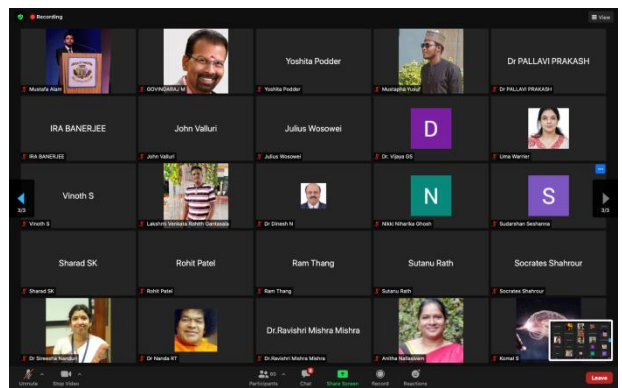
Recording

View

Mustafa Alam

GOVINDARAJ M

Yoshita Podder

Yoshita Podder

Mustapha Yusuf

Dr PALLAVI PRAKASH

Dr PALLAVI PRAKASH

IRA BANERJEE

IRA BANERJEE

John Valluri

John Valluri

Julius Wosowei

Julius Wosowei

D

Dr. Vijaya GS

Uma Warrier

2/3

Vinoth S

Vinoth S

Lakshmi Venkata Rohith Dantanala

Dr Dinesh N

N

Nikki Niharika Ghosh

S

Sudarshan Seshanna

2/3

Sharad SK

Sharad SK

Rohit Patel

Rohit Patel

Ram Thang

Ram Thang

Sutanu Rath

Sutanu Rath

Socrates Shahrour

Socrates Shahrour

Dr Sireesha Nanduri

Dr Nanda RT

Dr.Ravishri Mishra Mishra

Dr.Ravishri Mishra Mishra

Anitha Nallasivam

Komal S

Unmute

Stop Video

Participants

Chat

Share Screen

Record

Reactions

Leave